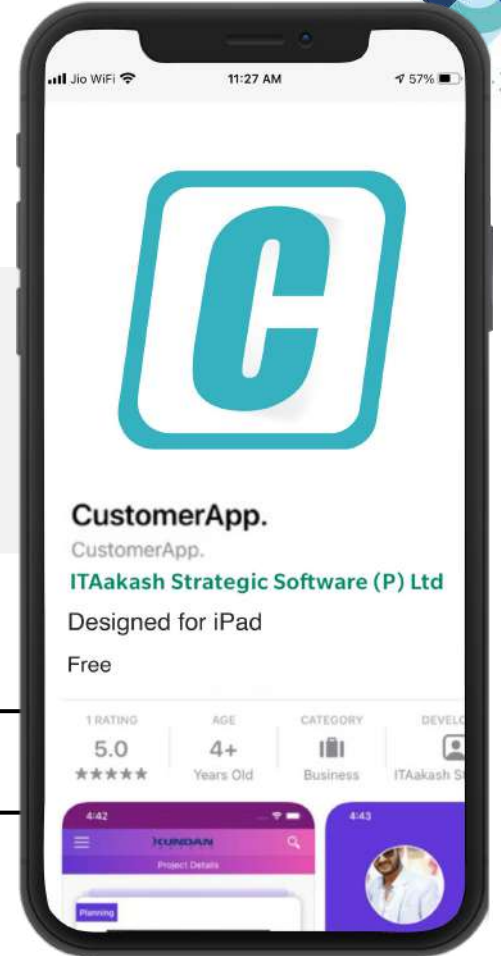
Jio WiFi
11:27 AM
57%

C

CustomerApp.
CustomerApp.
ITAakash Strategic Software (P) Ltd
Designed for iPad
Free

1 RATING
5.0
★★★★★

AGE
4+
Years Old

CATEGORY
Business

DEVELO
ITAakash St

4:42
KUNDAN
Project Details
Planning

4:43